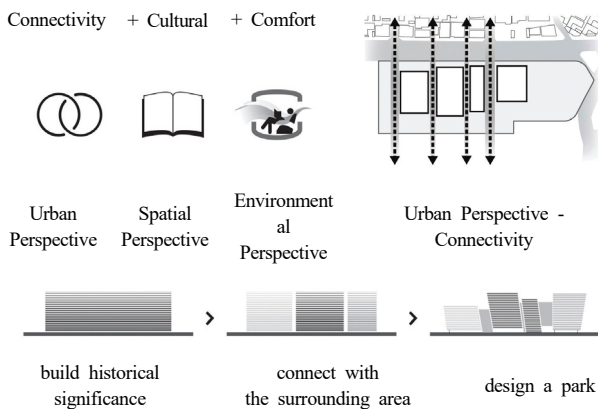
Connectivity + Cultural + Comfort

Urban Perspective

Spatial Perspective

Environmental Perspective

Urban Perspective - Connectivity

›

›

build historical significance

connect with the surrounding area

design a park